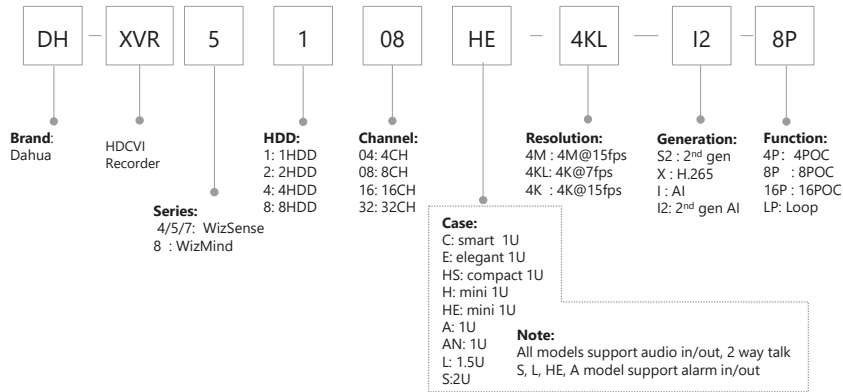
DH — XVR 5 1 08 HE — 4KL — I2 — 8P

**Brand**: Dahua

HDCVI Recorder

**Series:**
4/5/7: WizSense
8 : WizMind

**HDD:**
1: 1HDD
2: 2HDD
4: 4HDD
8: 8HDD

**Channel:**
04: 4CH
08: 8CH
16: 16CH
32: 32CH

**Case:**
C: smart 1U
E: elegant 1U
HS: compact 1U
H: mini 1U
HE: mini 1U
A: 1U
AN: 1U
L: 1.5U
S:2U

**Note:**
All models support audio in/out, 2 way talk
S, L, HE, A model support alarm in/out

**Resolution:**
4M : 4M@15fps
4KL: 4K@7fps
4K : 4K@15fps

**Generation:**
S2 : 2$^{nd}$ gen
X : H.265
I : AI
I2: 2$^{nd}$ gen AI

**Function:**
4P: 4POC
8P : 8POC
16P : 16POC
LP: Loop